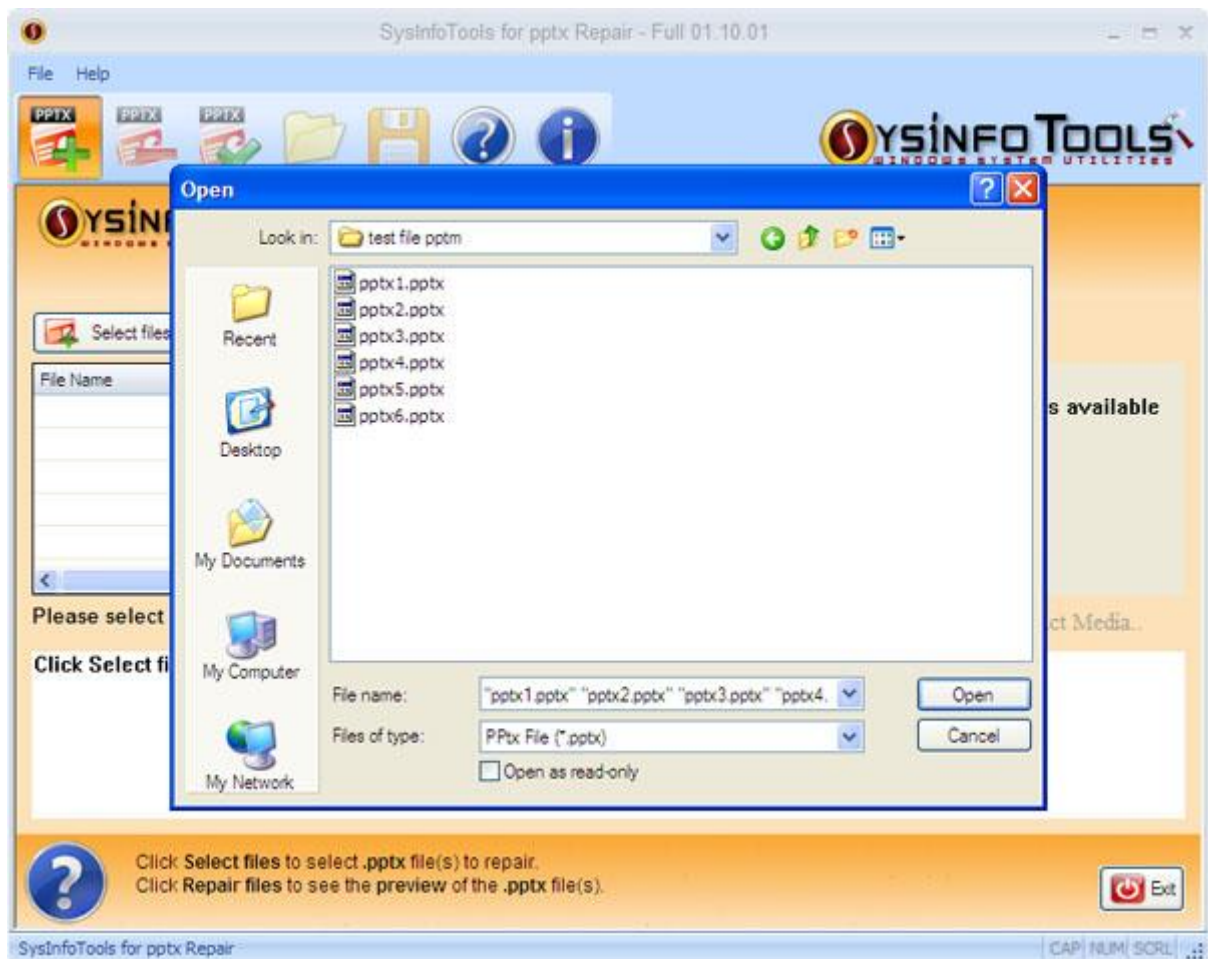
SysInfoTools for pptx Repair - Full 01.10.01

File Help

PPTX PPTX PPTX

SYSINFO TOOLS
WINDOWS SYSTEM UTILITIES

SYSIN

Select files

File Name

s available

Please select

ct Media..

Click Select fi

Open

Look in: test file pptm

Recent

Desktop

My Documents

My Computer

My Network

pptx1.pptx
pptx2.pptx
pptx3.pptx
pptx4.pptx
pptx5.pptx
pptx6.pptx

File name: "pptx1.pptx" "pptx2.pptx" "pptx3.pptx" "pptx4.

Files of type: PPtx File (*.pptx)

Open as read-only

Open

Cancel

Click Select files to select .pptx file(s) to repair.
Click Repair files to see the preview of the .pptx file(s).

Exit

SysInfoTools for pptx Repair

CAP NUM SCRL